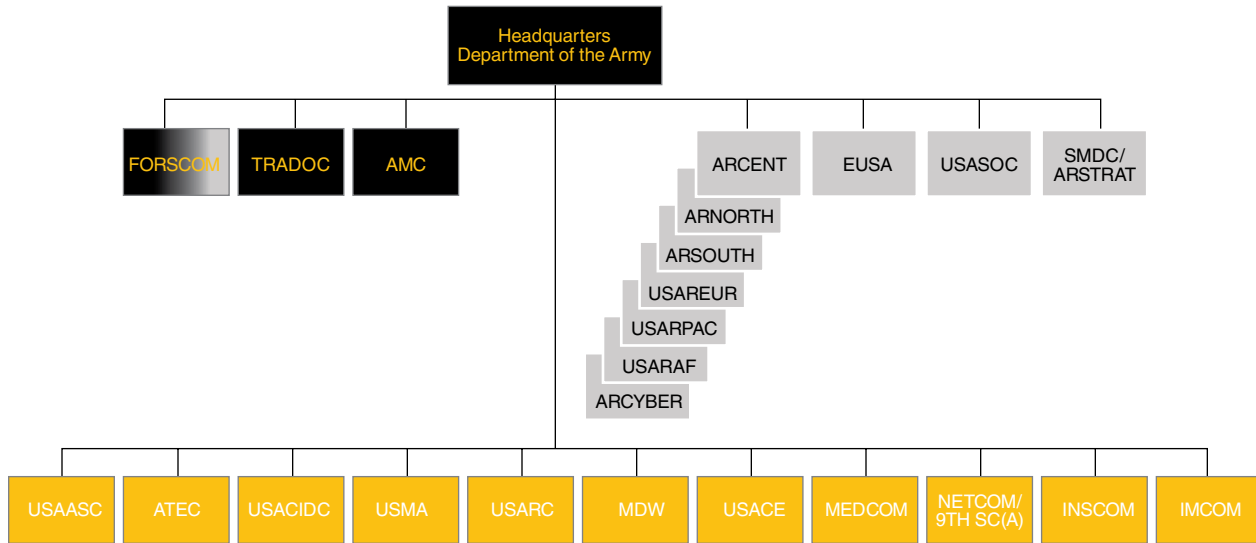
Headquarters
Department of the Army

FORSCOM
TRADOC
AMC

ARCENT
ARNORTH
ARSOUTH
USAREUR
USARPAC
USARAF
ARCYBER

EUSA
USASOC
SMDC/
ARSTRAT

USAASC
ATEC
USACIDC
USMA
USARC
MDW
USACE
MEDCOM
NETCOM/
9TH SC(A)
INSCOM
IMCOM